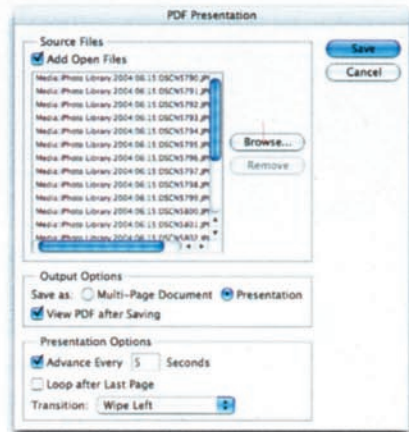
PDF Presentation

Source Files
Add Open Files

Media:iPhoto Library:2004:06:15:DSCN5790.JP
Media:iPhoto Library:2004:06:15:DSCN5791.JP
Media:iPhoto Library:2004:06:15:DSCN5792.JP
Media:iPhoto Library:2004:06:15:DSCN5793.JP
Media:iPhoto Library:2004:06:15:DSCN5794.JP
Media:iPhoto Library:2004:06:15:DSCN5795.JP
Media:iPhoto Library:2004:06:15:DSCN5796.JP
Media:iPhoto Library:2004:06:15:DSCN5797.JP
Media:iPhoto Library:2004:06:15:DSCN5798.JP
Media:iPhoto Library:2004:06:15:DSCN5799.JP
Media:iPhoto Library:2004:06:15:DSCN5800.JP
Media:iPhoto Library:2004:06:15:DSCN5801.JP
Media:iPhoto Library:2004:06:15:DSCN5802.JP

Browse...
Remove

Save
Cancel

Output Options
Save as: Multi-Page Document Presentation
View PDF after Saving

Presentation Options
Advance Every 5 Seconds
Loop after Last Page
Transition: Wipe Left